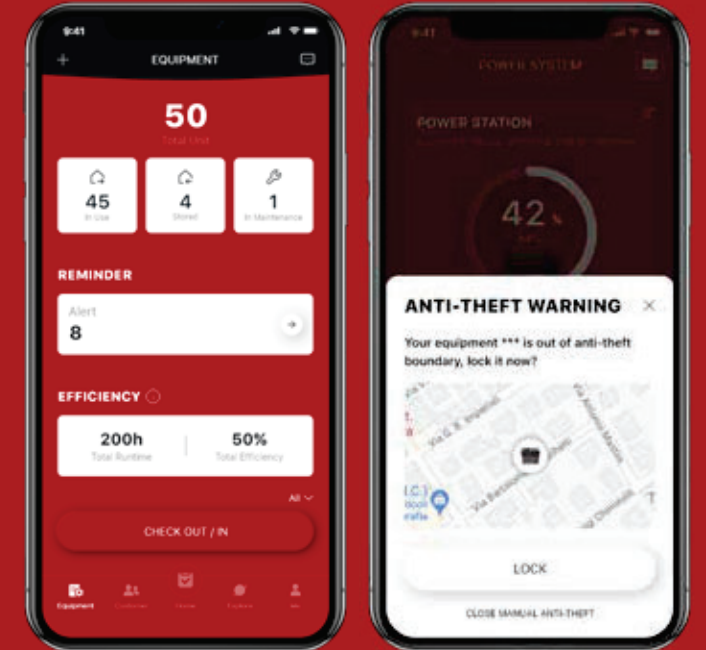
9:41

+ EQUIPMENT

50
Total Unit

45
In Use

4
Stored

1
In Maintenance

REMINDER

Alert
8

EFFICIENCY

200h
Total Runtime

50%
Total Efficiency

All

CHECK OUT / IN

Equipment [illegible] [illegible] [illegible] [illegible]

9:41

POWER SYSTEM

POWER STATION

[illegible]

42%

ANTI-THEFT WARNING

Your equipment *** is out of anti-theft boundary, lock it now?

Via G. B. Impastati

Via Antonio Mancini

Via Bartolomeo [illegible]

Via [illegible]

LOCK

CLOSE MANUAL ANTI-THEFT